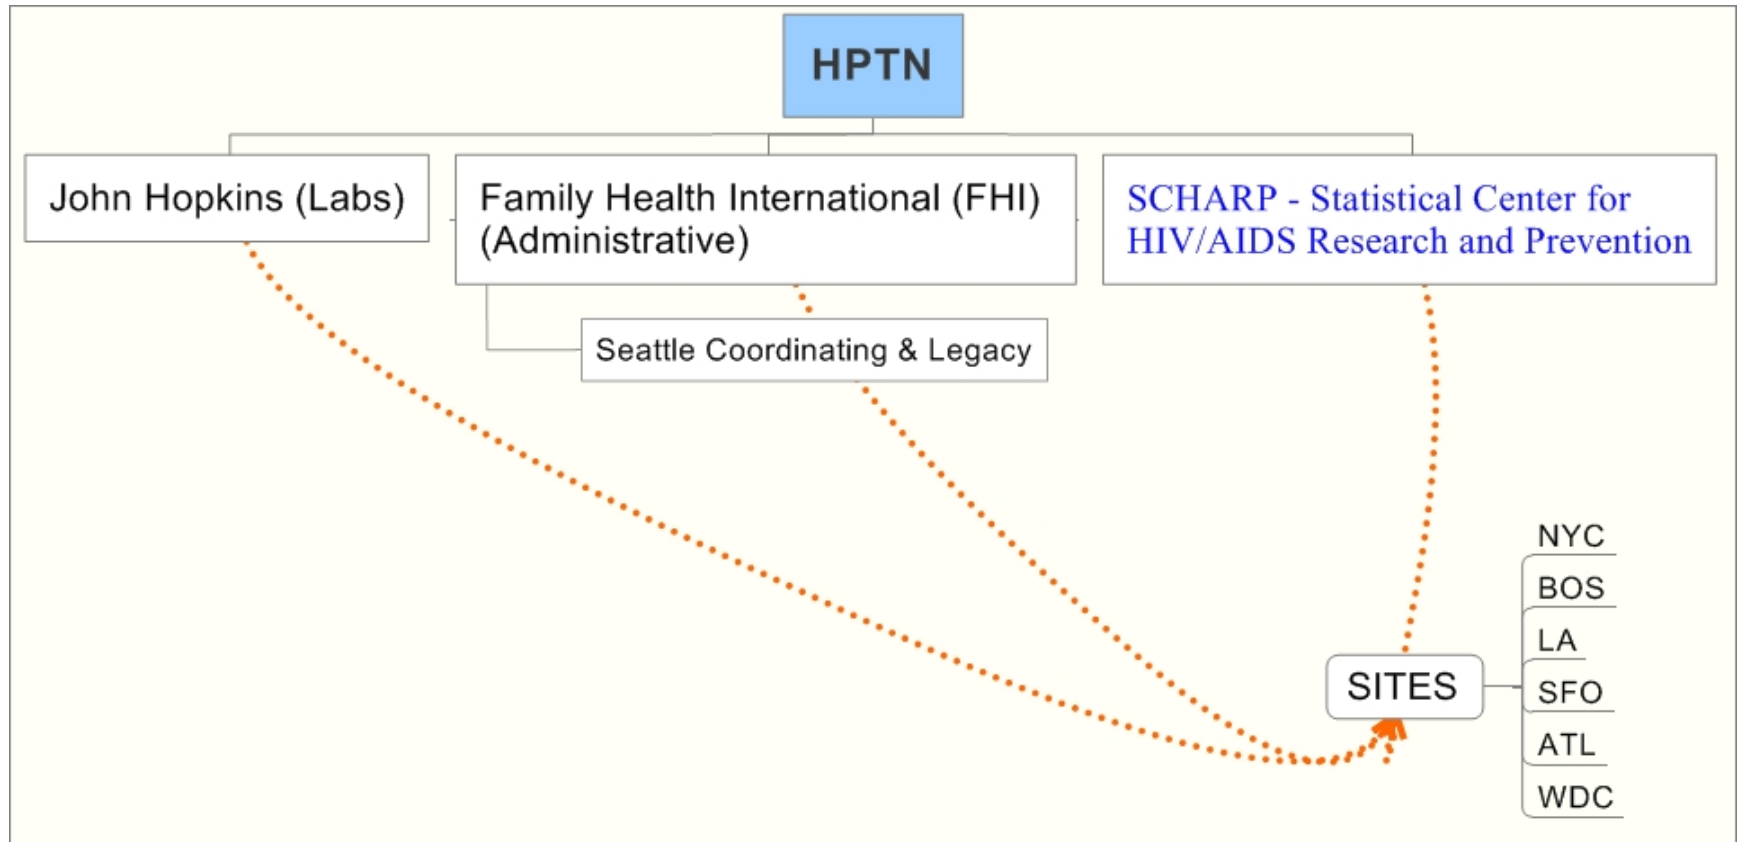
HPTN

John Hopkins (Labs)

Family Health International (FHI) (Administrative)

SCHARP - Statistical Center for HIV/AIDS Research and Prevention

Seattle Coordinating & Legacy

SITES

NYC
BOS
LA
SFO
ATL
WDC